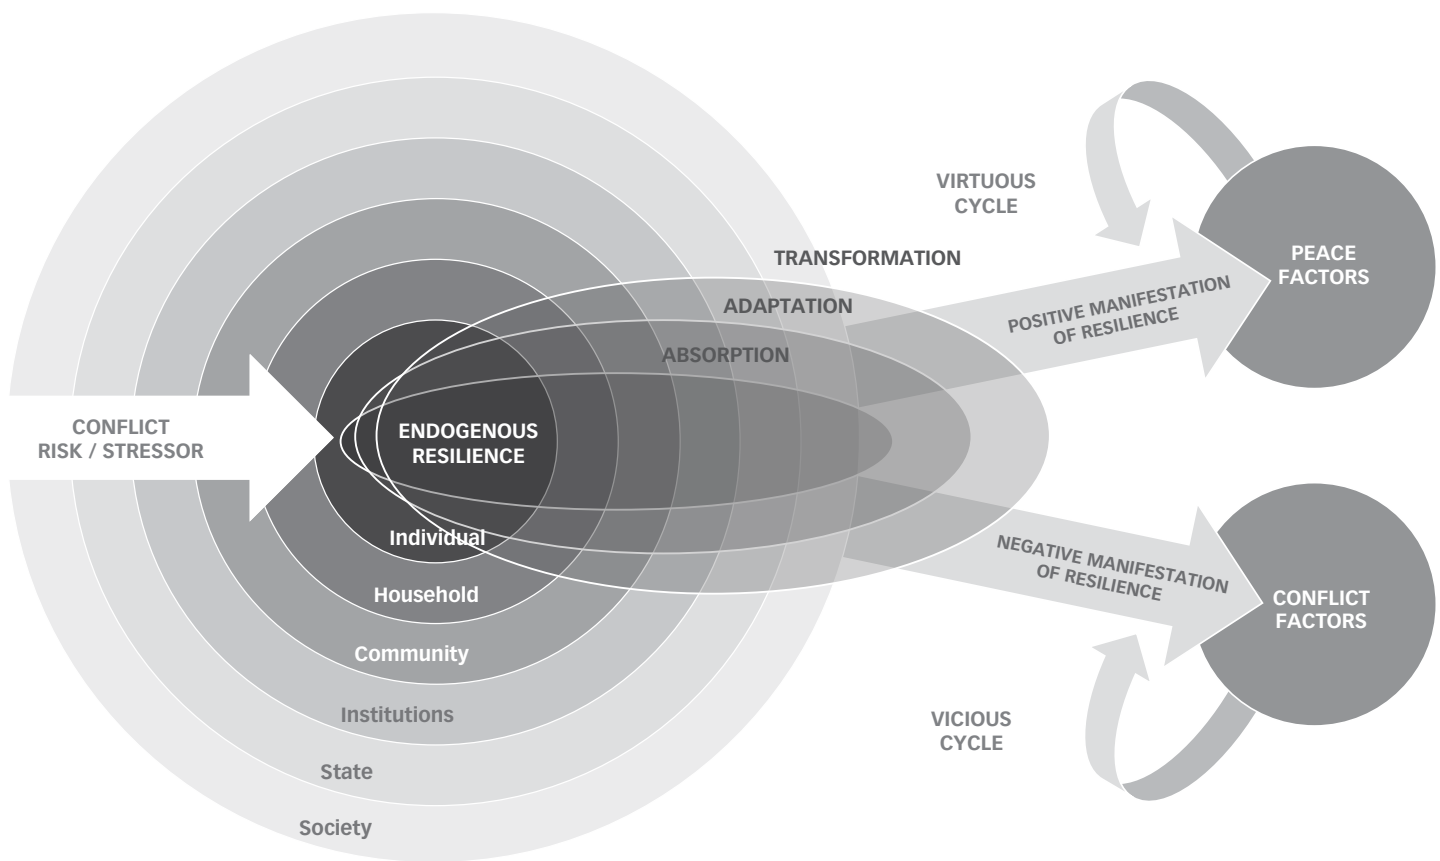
CONFLICT RISK / STRESSOR

ENDOGENOUS RESILIENCE

Individual

Household

Community

Institutions

State

Society

TRANSFORMATION

ADAPTATION

ABSORPTION

VIRTUOUS CYCLE

POSITIVE MANIFESTATION OF RESILIENCE

PEACE FACTORS

NEGATIVE MANIFESTATION OF RESILIENCE

CONFLICT FACTORS

VICIOUS CYCLE